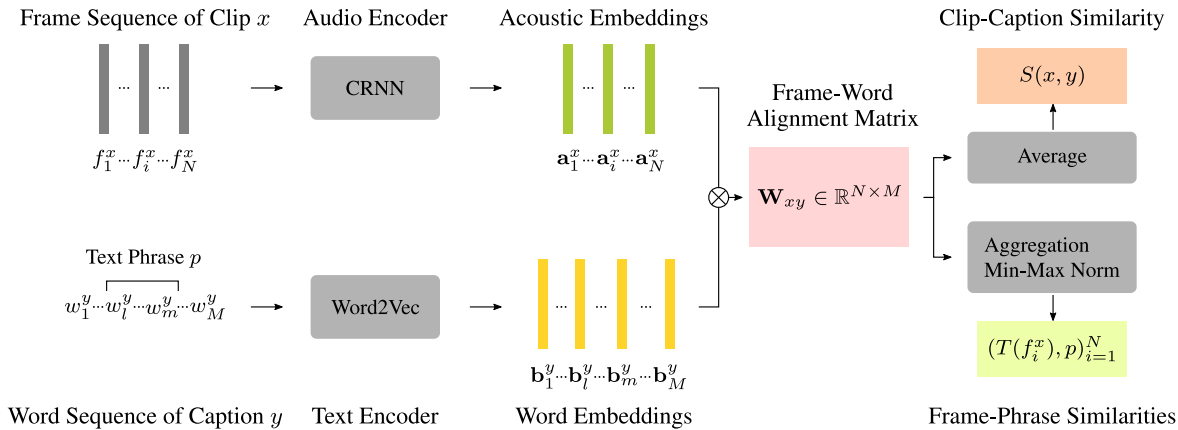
Frame Sequence of Clip $x$

Audio Encoder

Acoustic Embeddings

Clip-Caption Similarity

...   ...

CRNN

...   ...

$S(x,y)$

Frame-Word Alignment Matrix

$f_1^x \cdots f_i^x \cdots f_N^x$

$\mathbf{a}_1^x \cdots \mathbf{a}_i^x \cdots \mathbf{a}_N^x$

Average

$\mathbf{W}_{xy} \in \mathbb{R}^{N \times M}$

$\otimes$

Text Phrase $p$

Aggregation Min-Max Norm

$w_1^y \cdots w_l^y \cdots w_m^y \cdots w_M^y$

Word2Vec

...   ...   ...

$(T(f_i^x), p)_{i=1}^N$

$\mathbf{b}_1^y \cdots \mathbf{b}_l^y \cdots \mathbf{b}_m^y \cdots \mathbf{b}_M^y$

Word Sequence of Caption $y$

Text Encoder

Word Embeddings

Frame-Phrase Similarities